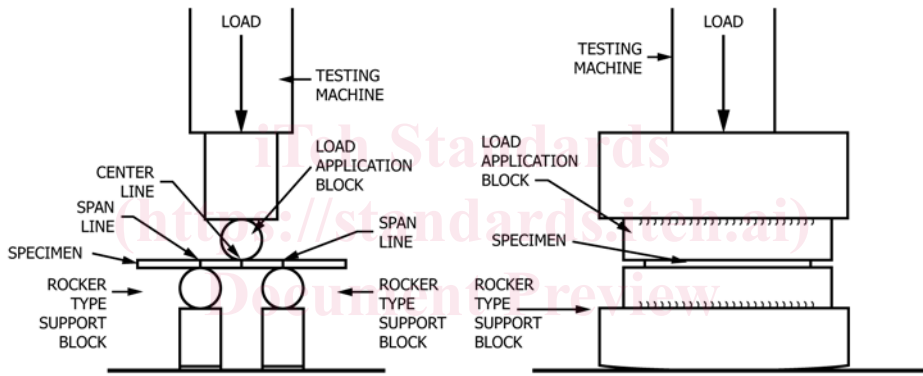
LOAD

TESTING MACHINE

LOAD APPLICATION BLOCK

CENTER LINE

SPAN LINE

SPAN LINE

SPECIMEN

ROCKER TYPE SUPPORT BLOCK

ROCKER TYPE SUPPORT BLOCK

LOAD

TESTING MACHINE

LOAD APPLICATION BLOCK

SPECIMEN

ROCKER TYPE SUPPORT BLOCK

iTeh Standards
(https://standards.iteh.ai)
Document Preview